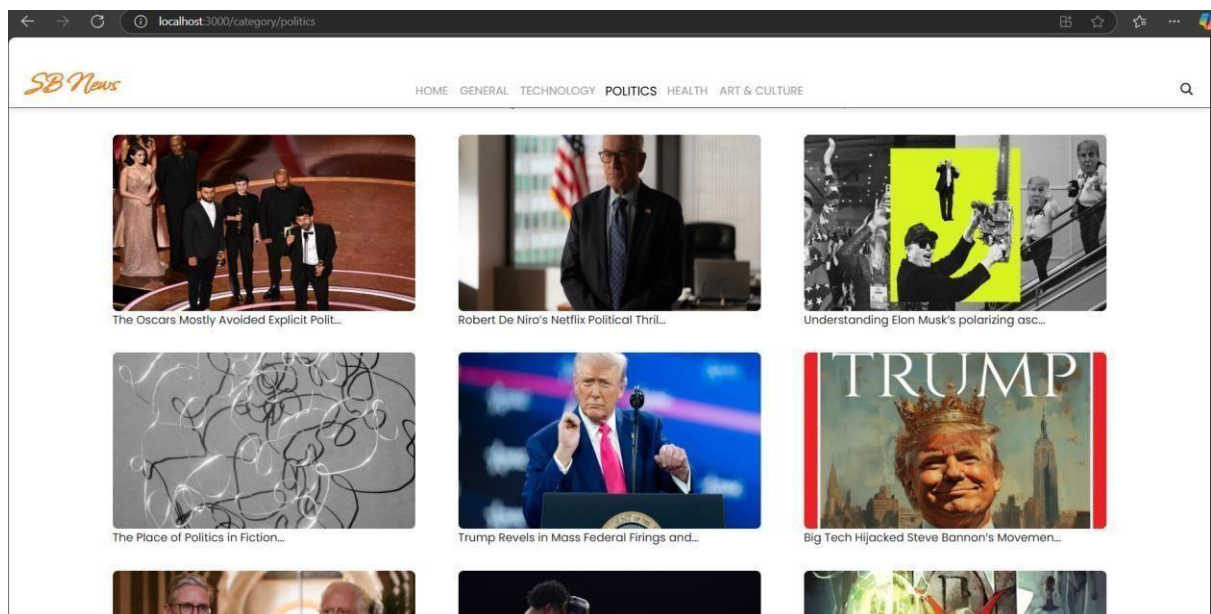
localhost:3000/category/politics

SB News

HOME GENERAL TECHNOLOGY POLITICS HEALTH ART & CULTURE

The Oscars Mostly Avoided Explicit Polit...

Robert De Niro's Netflix Political Thril...

Understanding Elon Musk's polarizing asc...

The Place of Politics in Fiction...

Trump Revels in Mass Federal Firings and...

TRUMP

Big Tech Hijacked Steve Bannon's Movemen...